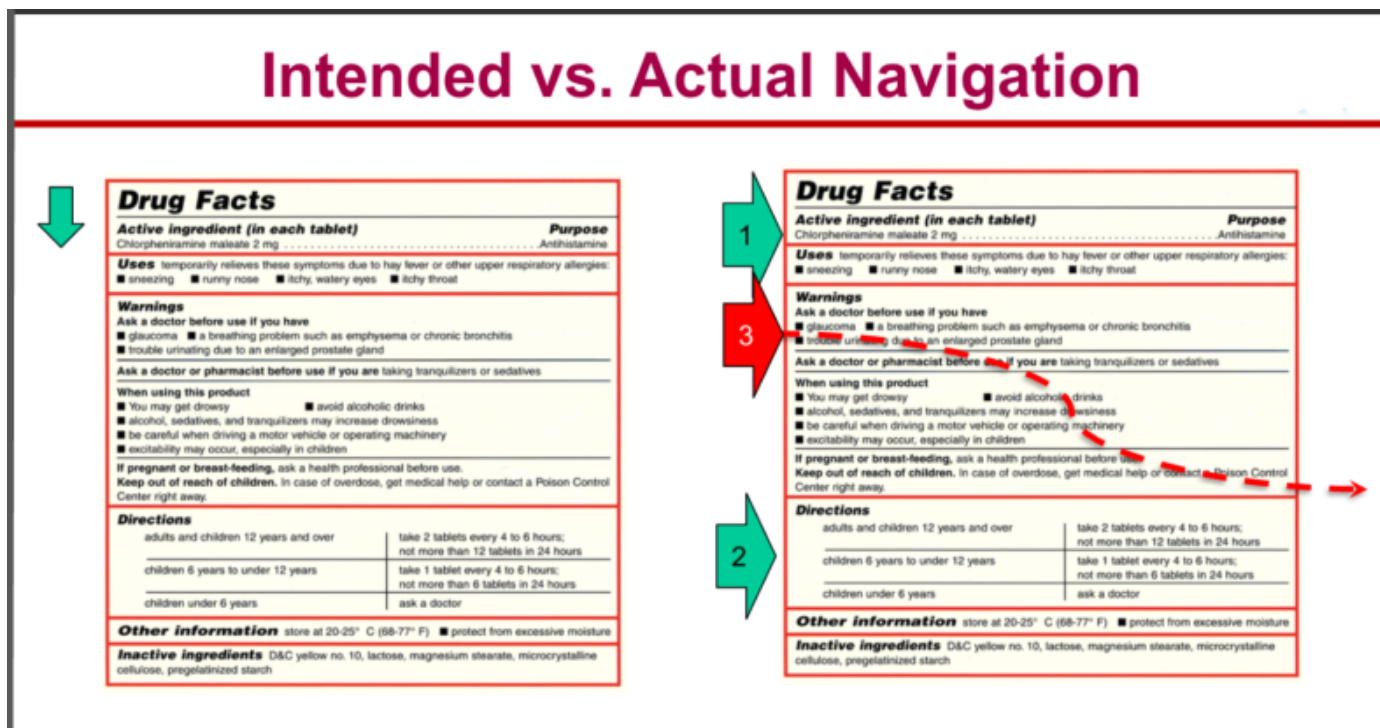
Intended vs. Actual Navigation

Drug Facts

Active ingredient (in each tablet) Purpose
Chlorpheniramine maleate 2 mg . . . . . . . . . . . . . . . . . . . . . . . . . . . Antihistamine

Uses temporarily relieves these symptoms due to hay fever or other upper respiratory allergies:
■ sneezing ■ runny nose ■ itchy, watery eyes ■ itchy throat

Warnings
Ask a doctor before use if you have
■ glaucoma ■ a breathing problem such as emphysema or chronic bronchitis
■ trouble urinating due to an enlarged prostate gland

Ask a doctor or pharmacist before use if you are taking tranquilizers or sedatives

When using this product
■ You may get drowsy ■ avoid alcoholic drinks
■ alcohol, sedatives, and tranquilizers may increase drowsiness
■ be careful when driving a motor vehicle or operating machinery
■ excitability may occur, especially in children

If pregnant or breast-feeding, ask a health professional before use.
Keep out of reach of children. In case of overdose, get medical help or contact a Poison Control Center right away.

Directions

| | |
|---|---|
| adults and children 12 years and over | take 2 tablets every 4 to 6 hours; not more than 12 tablets in 24 hours |
| children 6 years to under 12 years | take 1 tablet every 4 to 6 hours; not more than 6 tablets in 24 hours |
| children under 6 years | ask a doctor |

Other information store at 20-25° C (68-77° F) ■ protect from excessive moisture

Inactive ingredients D&C yellow no. 10, lactose, magnesium stearate, microcrystalline cellulose, pregelatinized starch

1

2

3

Drug Facts

Active ingredient (in each tablet) Purpose
Chlorpheniramine maleate 2 mg . . . . . . . . . . . . . . . . . . . . . . . . . . . Antihistamine

Uses temporarily relieves these symptoms due to hay fever or other upper respiratory allergies:
■ sneezing ■ runny nose ■ itchy, watery eyes ■ itchy throat

Warnings
Ask a doctor before use if you have
■ glaucoma ■ a breathing problem such as emphysema or chronic bronchitis
■ trouble urinating due to an enlarged prostate gland

Ask a doctor or pharmacist before use if you are taking tranquilizers or sedatives

When using this product
■ You may get drowsy ■ avoid alcoholic drinks
■ alcohol, sedatives, and tranquilizers may increase drowsiness
■ be careful when driving a motor vehicle or operating machinery
■ excitability may occur, especially in children

If pregnant or breast-feeding, ask a health professional before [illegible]
Keep out of reach of children. In case of overdose, get medical help or contact a Poison Control Center right away.

Directions

| | |
|---|---|
| adults and children 12 years and over | take 2 tablets every 4 to 6 hours; not more than 12 tablets in 24 hours |
| children 6 years to under 12 years | take 1 tablet every 4 to 6 hours; not more than 6 tablets in 24 hours |
| children under 6 years | ask a doctor |

Other information store at 20-25° C (68-77° F) ■ protect from excessive moisture

Inactive ingredients D&C yellow no. 10, lactose, magnesium stearate, microcrystalline cellulose, pregelatinized starch